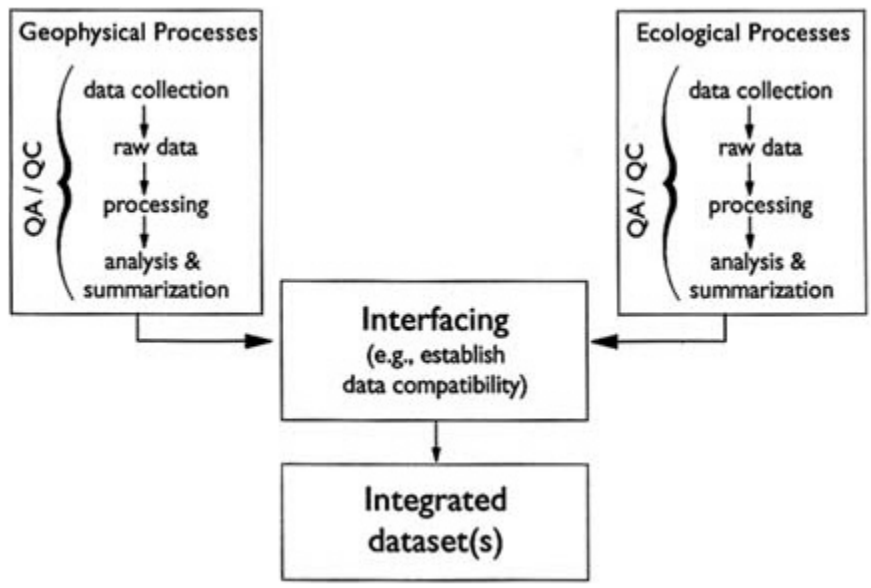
Geophysical Processes

QA / QC

data collection

raw data

processing

analysis & summarization

Ecological Processes

QA / QC

data collection

raw data

processing

analysis & summarization

Interfacing
(e.g., establish data compatibility)

Integrated dataset(s)